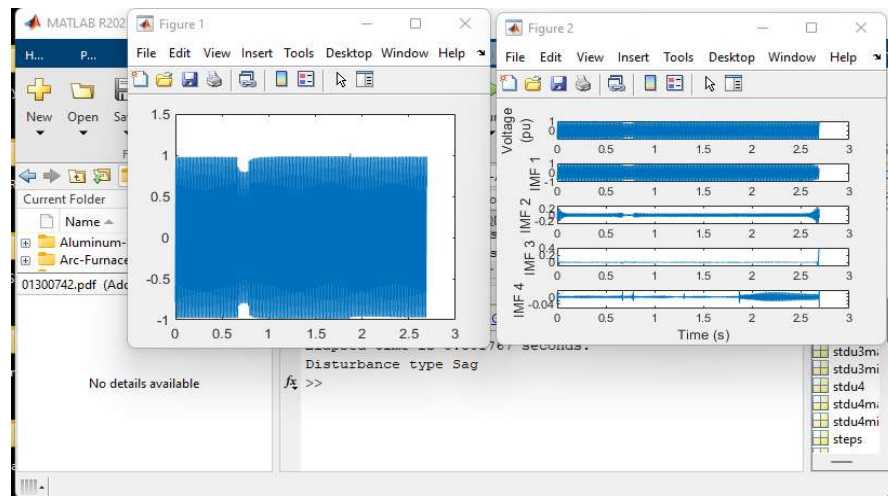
MATLAB R202

H... P...

Open Sa

Current Folder

Name

Aluminum-

Arc-Furnace

01300742.pdf (Ado

No details available

Figure 1

File Edit View Insert Tools Desktop Window Help

1.5

1

0.5

0

-0.5

-1

0 0.5 1 1.5 2 2.5 3

Figure 2

File Edit View Insert Tools Desktop Window Help

Voltage (pu)

0

IMF 1

0

IMF 2

0.2

-0.2

IMF 3

0.4

0

IMF 4

0

-0.04

0 0.5 1 1.5 2 2.5 3

Time (s)

Disturbance type Sag

$f_x$ >>

stdu3m

stdu3mi

stdu4

stdu4m

stdu4mi

steps